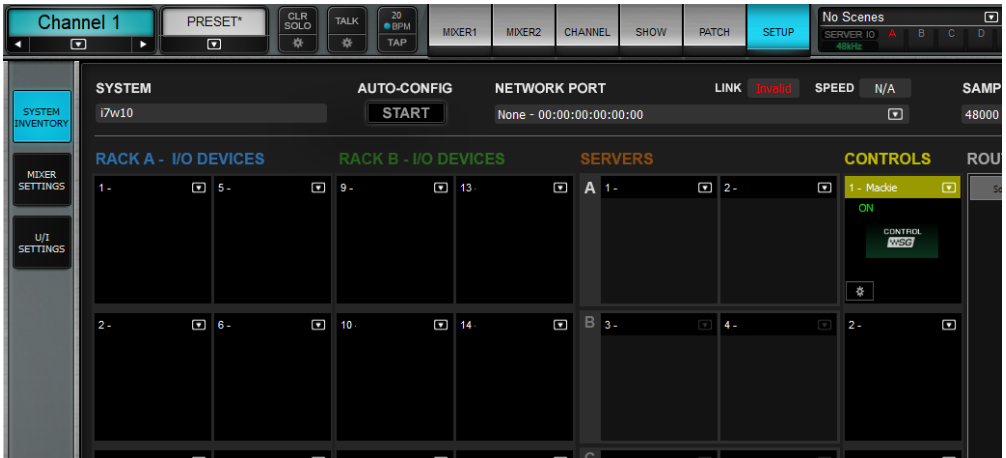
Channel 1
PRESET*
CLR SOLO
TALK
20 BPM
TAP
MIXER1
MIXER2
CHANNEL
SHOW
PATCH
SETUP
No Scenes
SERVER IO
A B C D
48kHz

SYSTEM INVENTORY
MIXER SETTINGS
U/I SETTINGS

SYSTEM
i7w10
AUTO-CONFIG
START
NETWORK PORT
None - 00:00:00:00:00:00
LINK Invalid
SPEED N/A
SAMP
48000

RACK A - I/O DEVICES
1 -
5 -
2 -
6 -
RACK B - I/O DEVICES
9 -
13 -
10 -
14 -
SERVERS
A
1 -
2 -
B
3 -
4 -
CONTROLS
1 - Mackie
ON
CONTROL
WSG
2 -
ROU